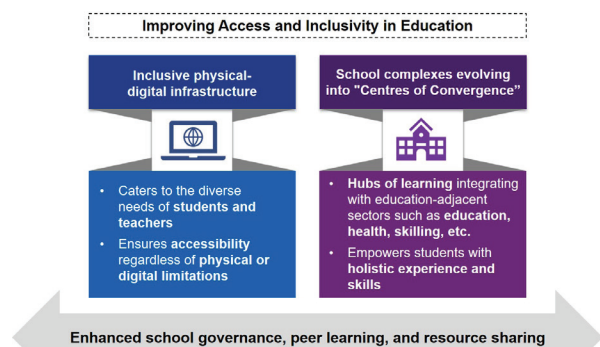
Improving Access and Inclusivity in Education

Inclusive physical-digital infrastructure

- Caters to the diverse needs of students and teachers
- Ensures accessibility regardless of physical or digital limitations

School complexes evolving into "Centres of Convergence"

- Hubs of learning integrating with education-adjacent sectors such as education, health, skilling, etc.
- Empowers students with holistic experience and skills

Enhanced school governance, peer learning, and resource sharing